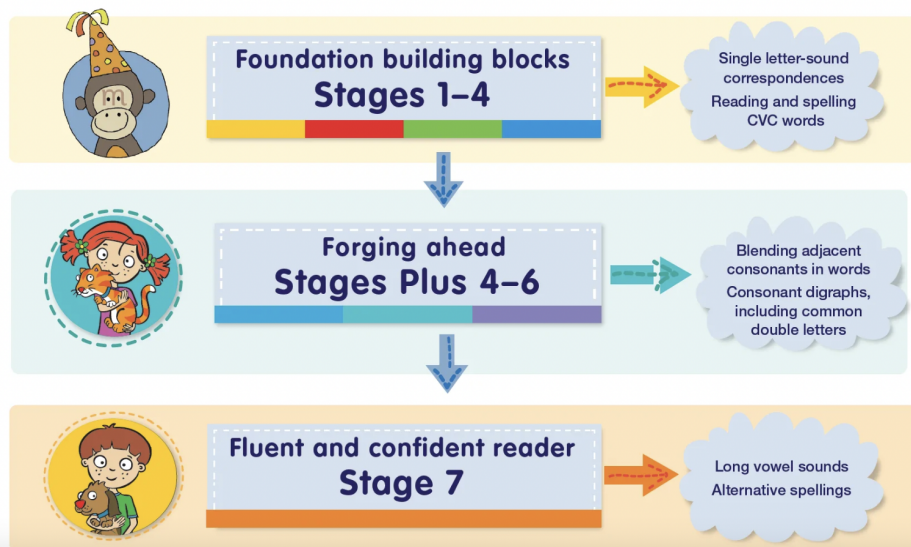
Foundation building blocks
Stages 1–4

Single letter-sound correspondences
Reading and spelling CVC words

Forging ahead
Stages Plus 4–6

Blending adjacent consonants in words
Consonant digraphs, including common double letters

Fluent and confident reader
Stage 7

Long vowel sounds
Alternative spellings